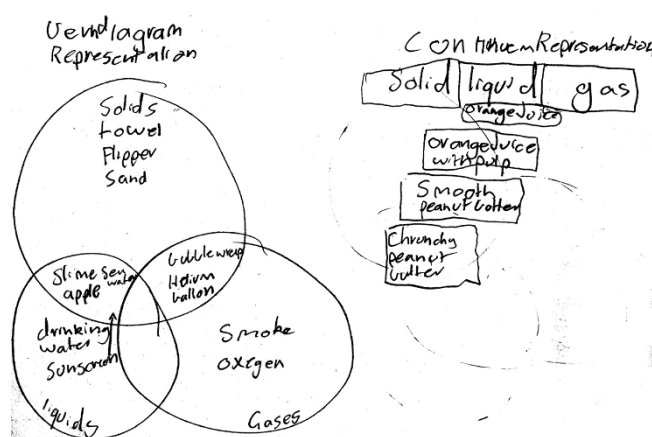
Venndiagram Representation

Solids
towel
Flipper
Sand

Slime
apple

Sea water

bubblewrap
Helium
ballon

drinking water
sunscreen

Smoke
oxgen

liquids

Gases

Con Hthuem Representation

| Solid | liquid | gas |
|---|---|---|

orangejuice

orangejuice with pulp

Smooth peanut butter

Chrunchy peanut butter